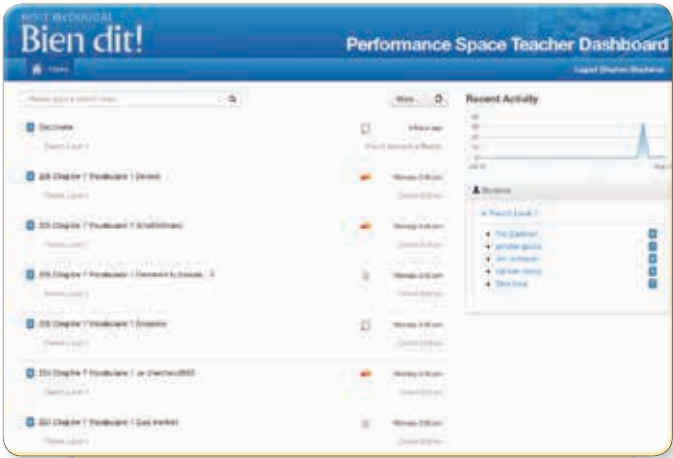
HOLT McDOUGAL
Bien dit!
Performance Space Teacher Dashboard

Home
Logout

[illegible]
More

Recent Activity

Students
French Level 1

Diagnostic
French Level 1

205 Chapter 7 Vocabulaire 1 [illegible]
French Level 1

205 Chapter 7 Vocabulaire 1 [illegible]
French Level 1

205 Chapter 7 Vocabulaire 1 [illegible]
French Level 1

205 Chapter 7 Vocabulaire 1 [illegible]
French Level 1

204 Chapter 7 Vocabulaire 1 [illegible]
French Level 1

207 Chapter 7 Vocabulaire 1 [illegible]
French Level 1